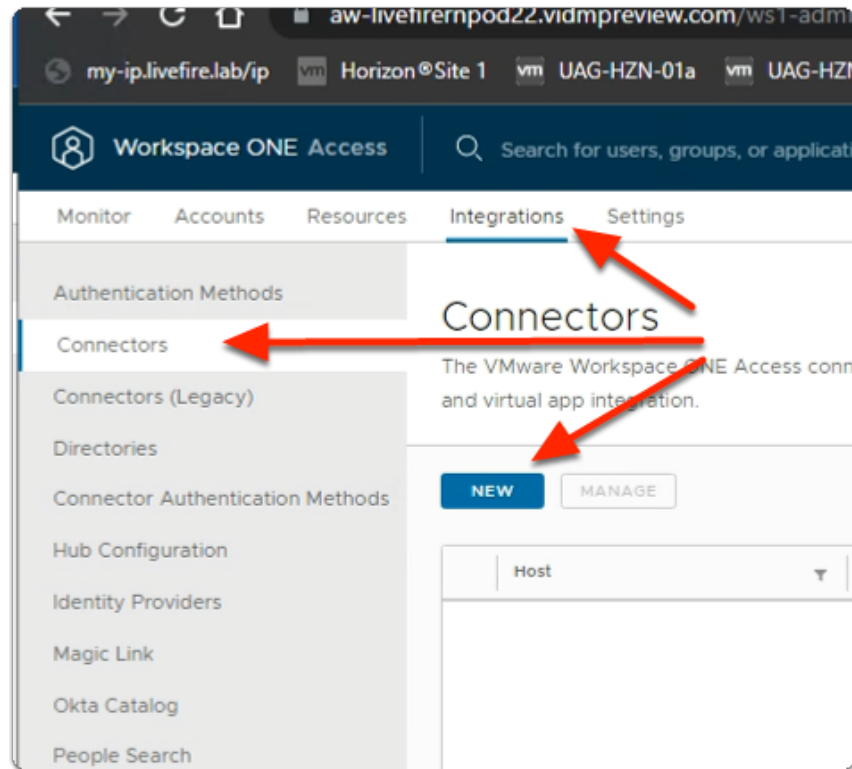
aw-livefirernpod22.vidmpreview.com/ws1-adm

my-ip.livefire.lab/ip Horizon®Site 1 UAG-HZN-01a UAG-HZN

Workspace ONE Access

Search for users, groups, or applicati

Monitor Accounts Resources Integrations Settings

Authentication Methods
Connectors
Connectors (Legacy)
Directories
Connector Authentication Methods
Hub Configuration
Identity Providers
Magic Link
Okta Catalog
People Search

Connectors

The VMware Workspace ONE Access conn and virtual app integration.

NEW MANAGE

| | Host |
|---|---|
| | |